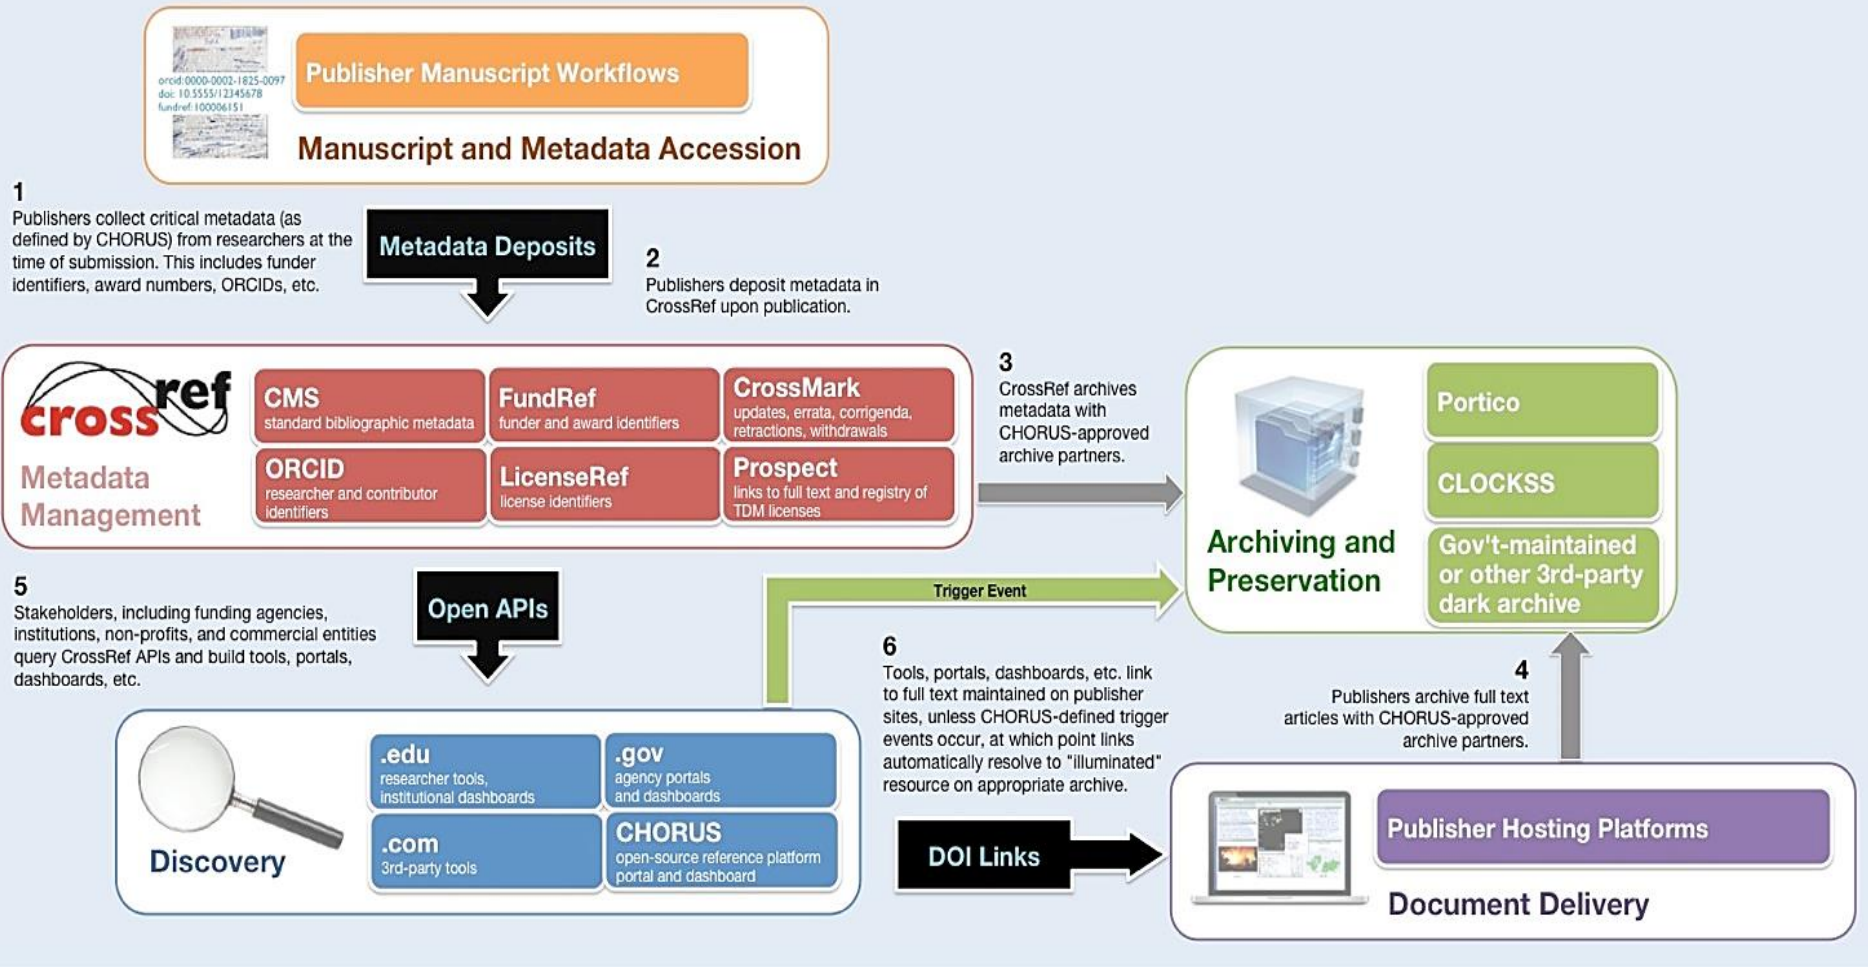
orcid:0000-0002-1825-0097
doi: 10.5555/12345678
fundref: 100006151

Publisher Manuscript Workflows

Manuscript and Metadata Accession

1
Publishers collect critical metadata (as defined by CHORUS) from researchers at the time of submission. This includes funder identifiers, award numbers, ORCIDs, etc.

Metadata Deposits

2
Publishers deposit metadata in CrossRef upon publication.

crossref

Metadata Management

CMS
standard bibliographic metadata

FundRef
funder and award identifiers

CrossMark
updates, errata, corrigenda, retractions, withdrawals

ORCID
researcher and contributor identifiers

LicenseRef
license identifiers

Prospect
links to full text and registry of TDM licenses

3
CrossRef archives metadata with CHORUS-approved archive partners.

Archiving and Preservation

Portico

CLOCKSS

Gov't-maintained or other 3rd-party dark archive

5
Stakeholders, including funding agencies, institutions, non-profits, and commercial entities query CrossRef APIs and build tools, portals, dashboards, etc.

Open APIs

Trigger Event

6
Tools, portals, dashboards, etc. link to full text maintained on publisher sites, unless CHORUS-defined trigger events occur, at which point links automatically resolve to "illuminated" resource on appropriate archive.

4
Publishers archive full text articles with CHORUS-approved archive partners.

Discovery

.edu
researcher tools, institutional dashboards

.gov
agency portals and dashboards

.com
3rd-party tools

CHORUS
open-source reference platform portal and dashboard

DOI Links

Publisher Hosting Platforms

Document Delivery